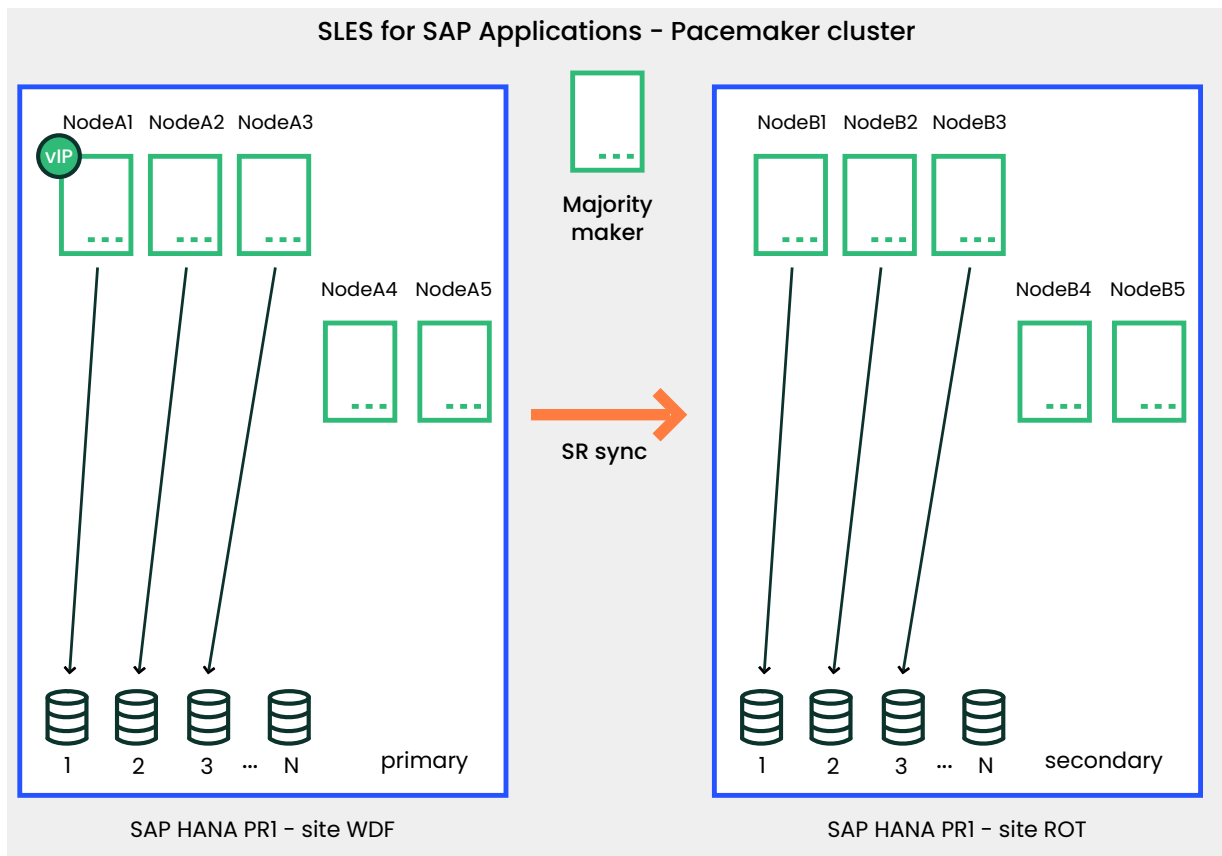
SLES for SAP Applications - Pacemaker cluster

NodeA1 NodeA2 NodeA3

vIP

NodeA4 NodeA5

1 2 3 ... N

primary

SAP HANA PR1 - site WDF

Majority maker

SR sync

NodeB1 NodeB2 NodeB3

NodeB4 NodeB5

1 2 3 ... N

secondary

SAP HANA PR1 - site ROT